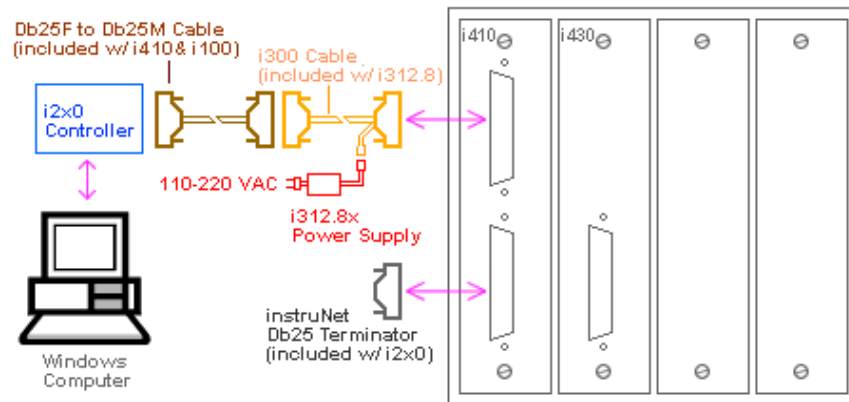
Db25F to Db25M Cable
(included w/i410& i100)

i300 Cable
(included w/i312.8)

i2x0
Controller

110-220 VAC

i312.8x
Power Supply

instruNet
Db25 Terminator
(included w/i2x0)

Windows
Computer

i410

i430